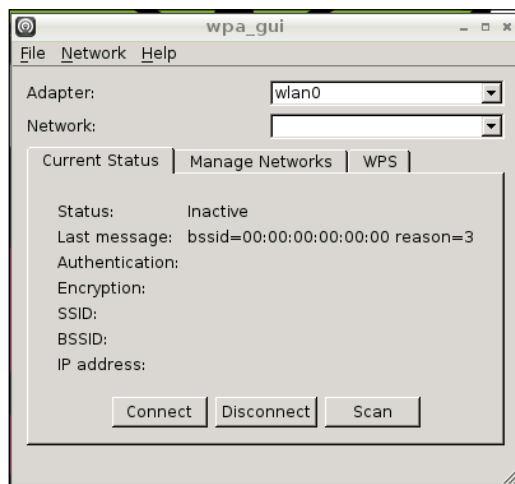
wpa_gui

File Network Help

Adapter: wlan0

Network:

Current Status | Manage Networks | WPS

Status: Inactive
Last message: bssid=00:00:00:00:00:00 reason=3
Authentication:
Encryption:
SSID:
BSSID:
IP address:

Connect Disconnect Scan